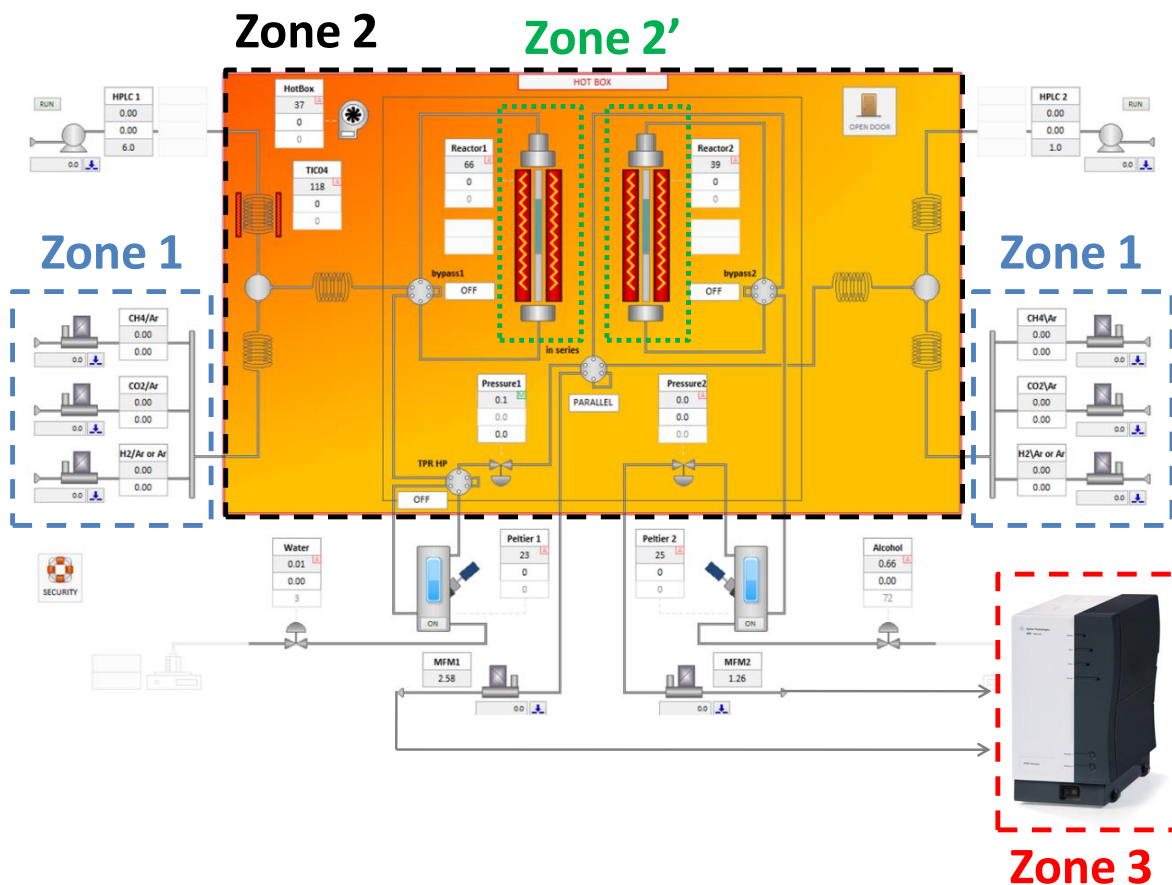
Zone 2

Zone 2'

HOT BOX

RUN

HPLC 1
0.00
0.00
6.0

0.0

HotBox
37
0
0

TIC04
118
0
0

Reactor1
66
0
0

Reactor2
39
0
0

OPEN DOOR

HPLC 2
0.00
0.00
1.0

RUN

0.0

Zone 1

Zone 1

bypass1
OFF

bypass2
OFF

in series

CH4/Ar
0.00
0.00
0.0

CO2/Ar
0.00
0.00
0.0

H2/Ar or Ar
0.00
0.00
0.0

Pressure1
0.1
0.0
0.0

PARALLEL

Pressure2
0.0
0.0
0.0

CH4\Ar
0.00
0.00
0.0

CO2\Ar
0.00
0.00
0.0

H2\Ar or Ar
0.00
0.00
0.0

TPR HP
OFF

SECURITY

Water
0.01
0.00
3

Peltier 1
23
0
0

ON

Peltier 2
25
0
0

ON

Alcohol
0.66
0.00
72

MFM1
2.58
0.0

MFM2
1.26
0.0

Zone 3